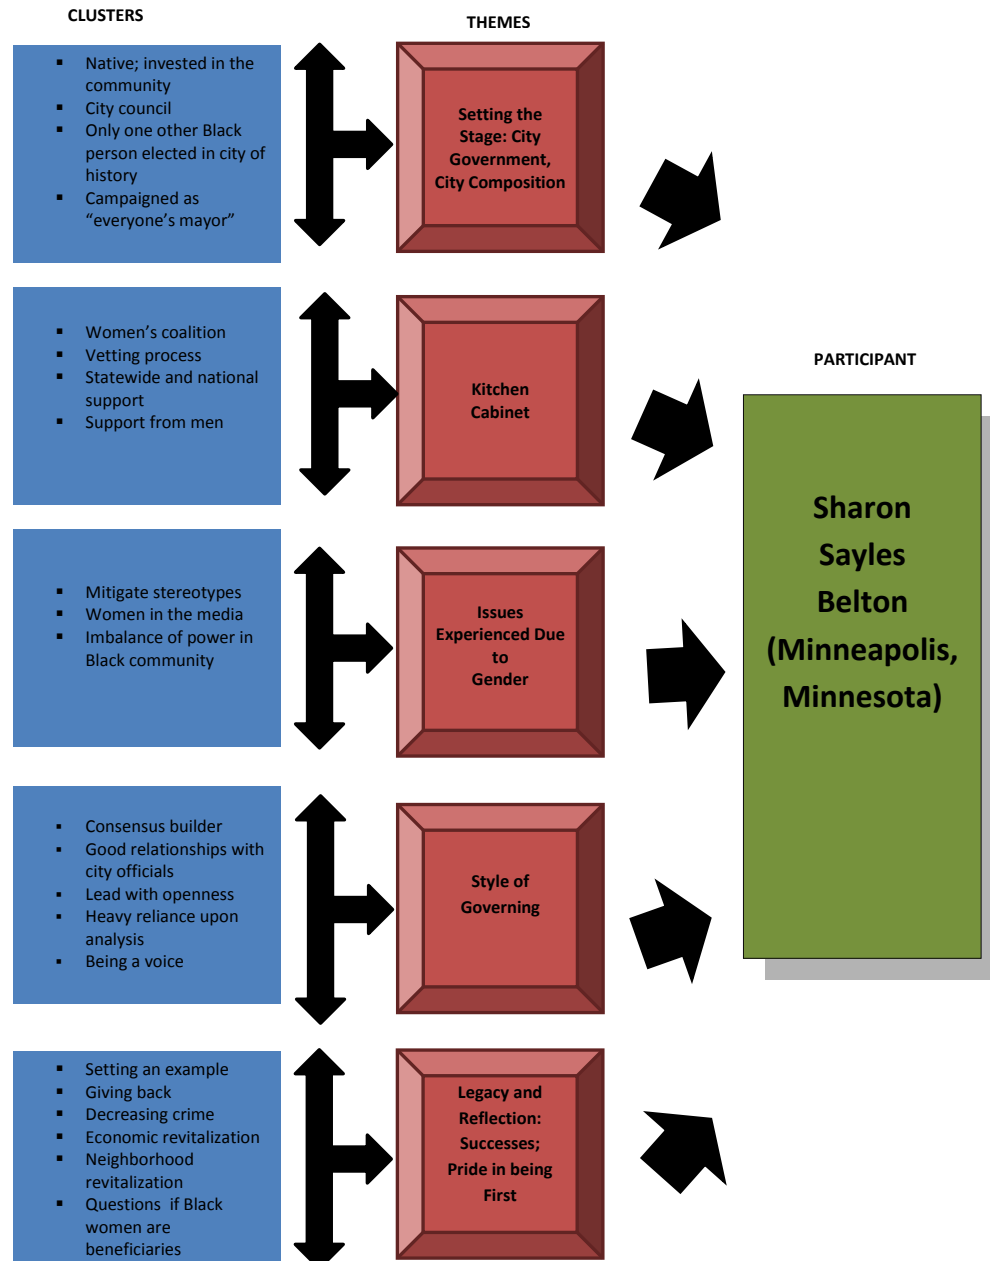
CLUSTERS

THEMES

- Native; invested in the community
- City council
- Only one other Black person elected in city of history
- Campaigned as "everyone's mayor"

Setting the Stage: City Government, City Composition

- Women's coalition
- Vetting process
- Statewide and national support
- Support from men

Kitchen Cabinet

PARTICIPANT

- Mitigate stereotypes
- Women in the media
- Imbalance of power in Black community

Issues Experienced Due to Gender

Sharon Sayles Belton (Minneapolis, Minnesota)

- Consensus builder
- Good relationships with city officials
- Lead with openness
- Heavy reliance upon analysis
- Being a voice

Style of Governing

- Setting an example
- Giving back
- Decreasing crime
- Economic revitalization
- Neighborhood revitalization
- Questions if Black women are beneficiaries

Legacy and Reflection: Successes; Pride in being First